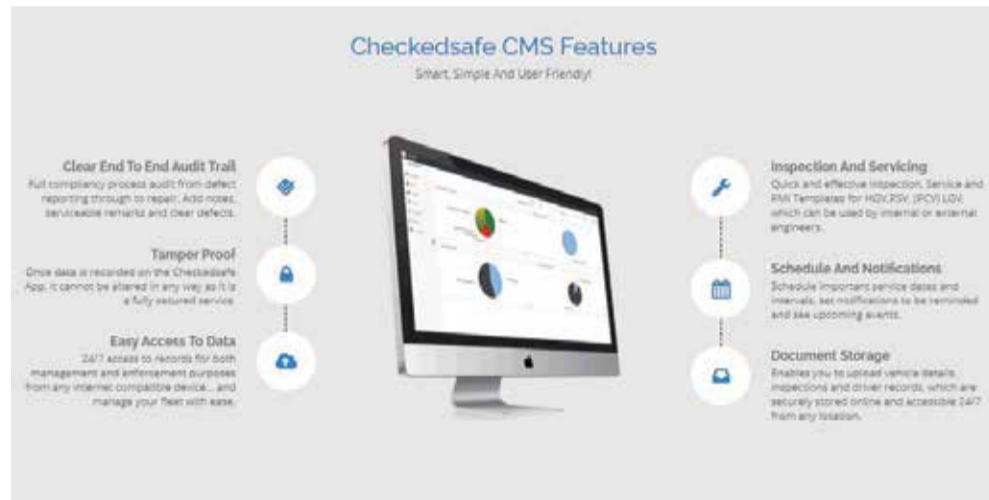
Checkedsafe CMS Features

Smart, Simple And User Friendly!

Clear End To End Audit Trail

Full compliancy process audit from defect reporting through to repair. Add notes, serviceable remarks and clear defects.

Tamper Proof

Once data is recorded on the Checkedsafe App, it cannot be altered in any way as it is a fully secured service.

Easy Access To Data

24/7 access to records for both management and enforcement purposes from any internet compatible device... and manage your fleet with ease.

Inspection And Servicing

Quick and effective inspection, Service and PMI Templates for HGV,PSV, (PCV) LGV, which can be used by internal or external engineers.

Schedule And Notifications

Schedule important service dates and intervals, set notifications to be reminded and see upcoming events.

Document Storage

Enables you to upload vehicle details, inspections and driver records, which are securely stored online and accessible 24/7 from any location.